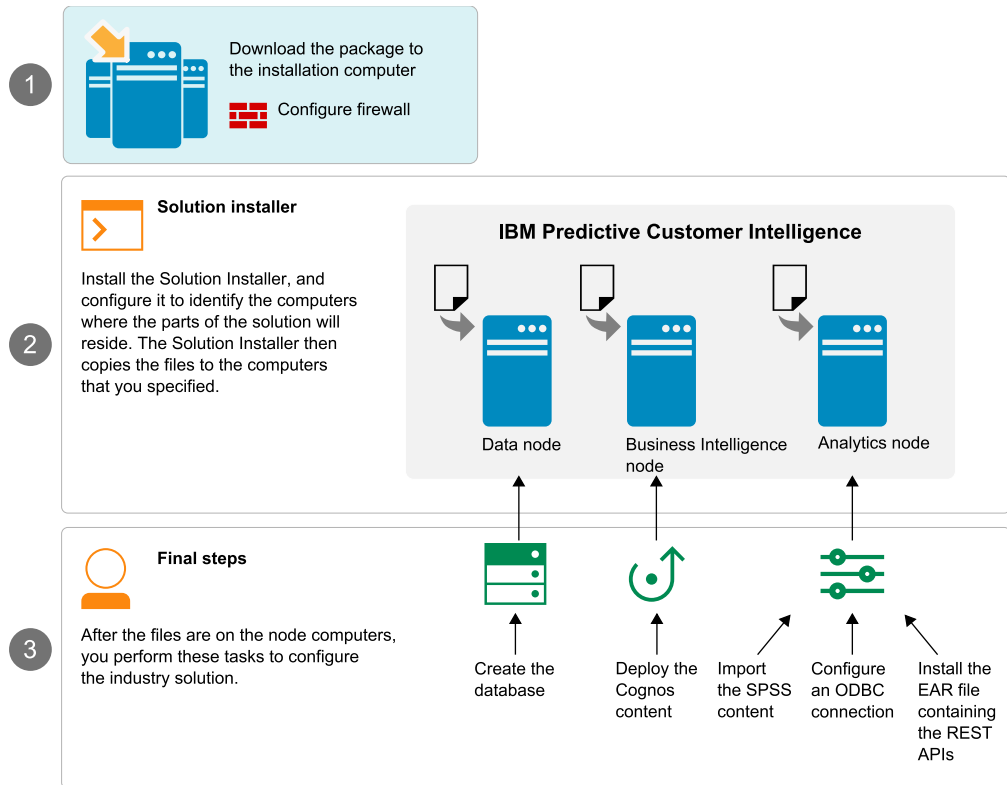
1

Download the package to the installation computer

Configure firewall

2

Solution installer

Install the Solution Installer, and configure it to identify the computers where the parts of the solution will reside. The Solution Installer then copies the files to the computers that you specified.

IBM Predictive Customer Intelligence

Data node

Business Intelligence node

Analytics node

3

Final steps

After the files are on the node computers, you perform these tasks to configure the industry solution.

Create the database

Deploy the Cognos content

Import the SPSS content

Configure an ODBC connection

Install the EAR file containing the REST APIs